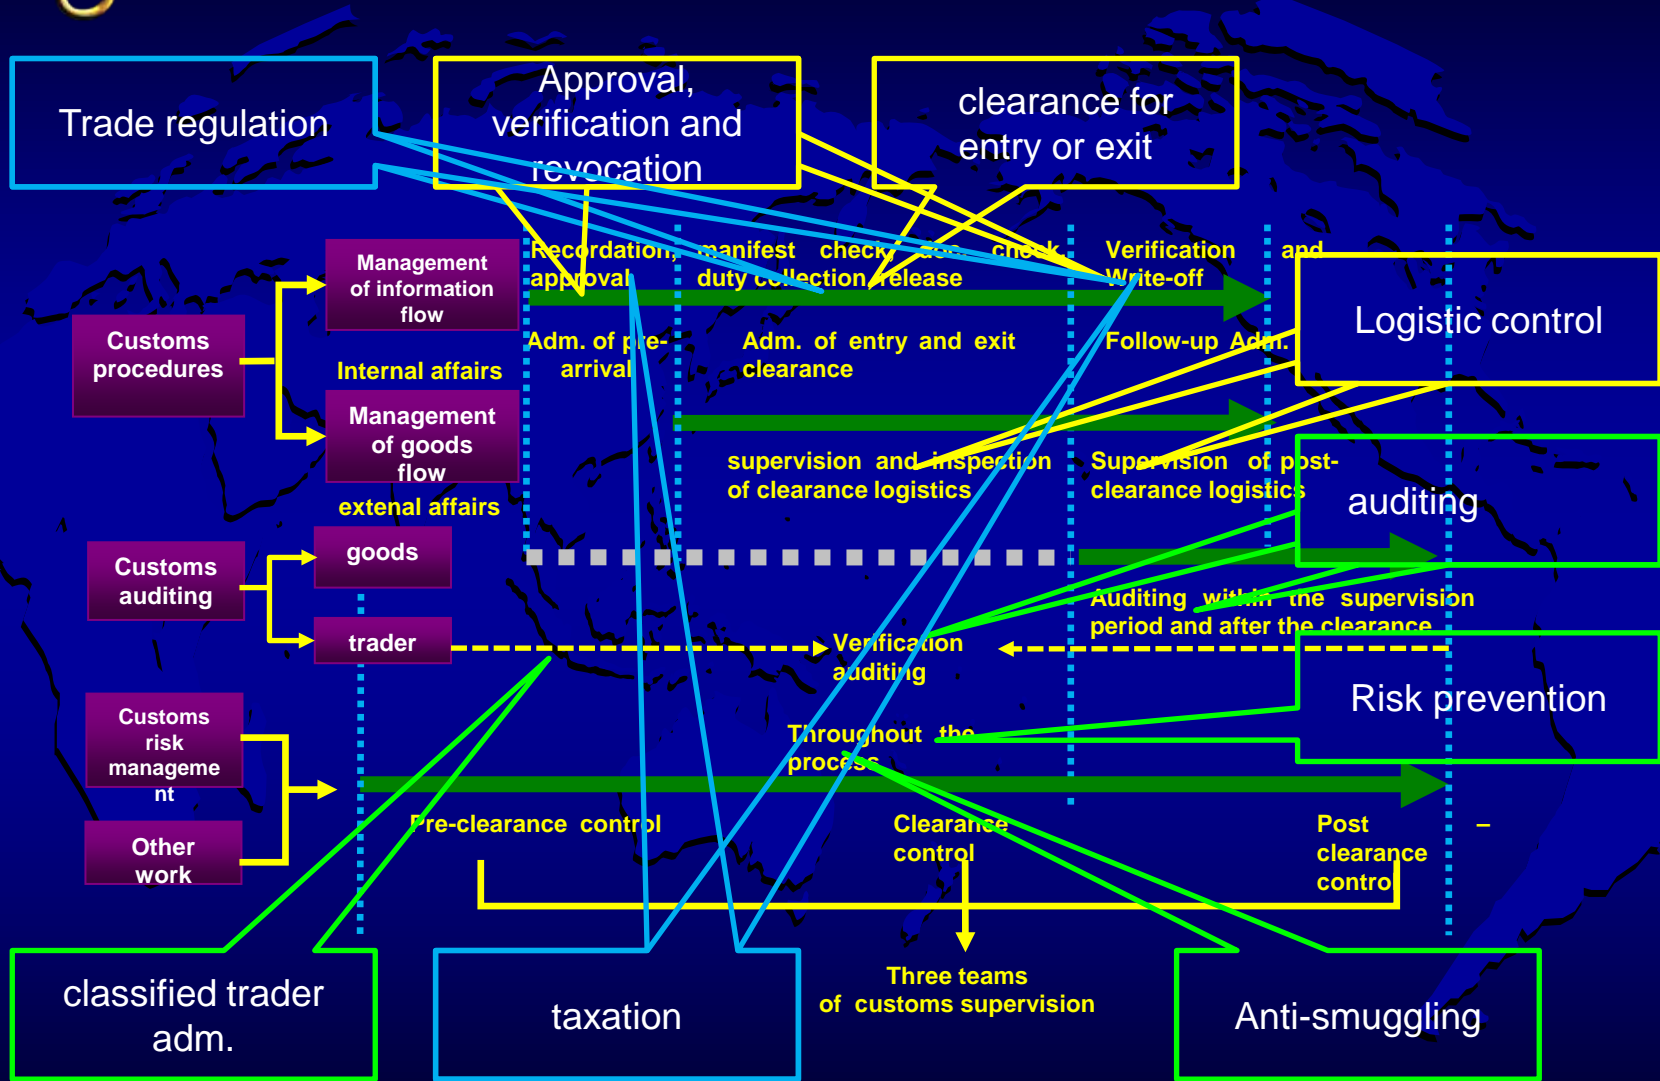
Trade regulation

Approval, verification and revocation

clearance for entry or exit

Management of information flow

Recordation, manifest check, doc. check
approval duty collection, release

Verification and Write-off

Logistic control

Customs procedures

Internal affairs

Adm. of pre-arrival

Adm. of entry and exit clearance

Follow-up Adm.

Management of goods flow

supervision and inspection of clearance logistics

Supervision of post-clearance logistics

auditing

extenal affairs

Customs auditing

goods

trader

Auditing within the supervision period and after the clearance

Verification auditing

Risk prevention

Customs risk management

Throughout the process

Other work

Pre-clearance control

Clearance control

Post – clearance control

Three teams of customs supervision

classified trader adm.

taxation

Anti-smuggling